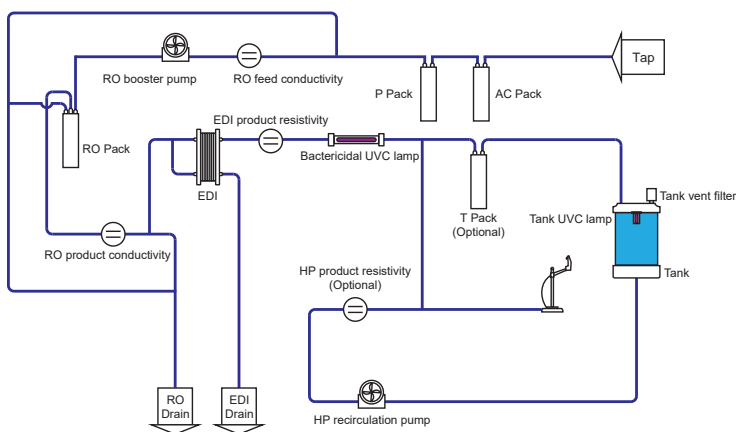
Tap
RO booster pump
RO feed conductivity
P Pack
AC Pack
RO Pack
EDI product resistivity
Bactericidal UVC lamp
EDI
T Pack
(Optional)
Tank vent filter
Tank UVC lamp
Tank
RO product conductivity
HP product resistivity
(Optional)
RO
Drain
EDI
Drain
HP recirculation pump